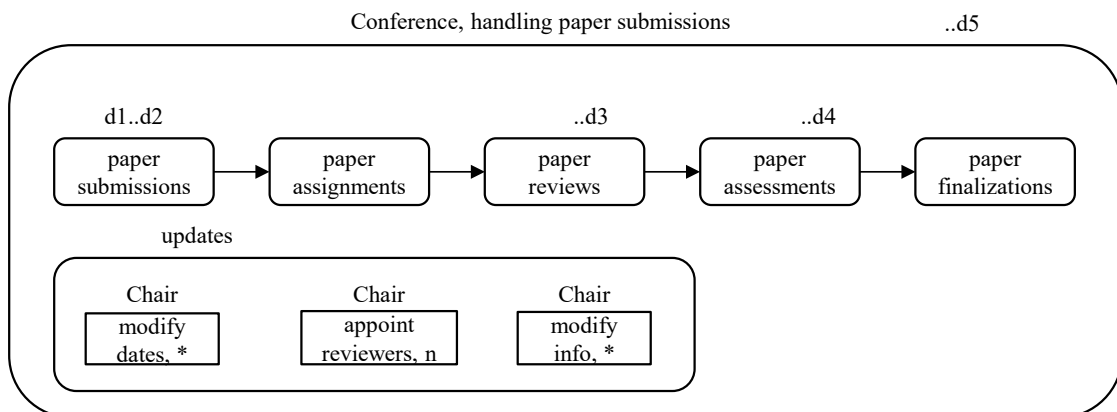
Conference, handling paper submissions

..d5

d1..d2

..d3

..d4

paper submissions

paper assignments

paper reviews

paper assessments

paper finalizations

updates

Chair
modify dates, *

Chair
appoint reviewers, n

Chair
modify info, *